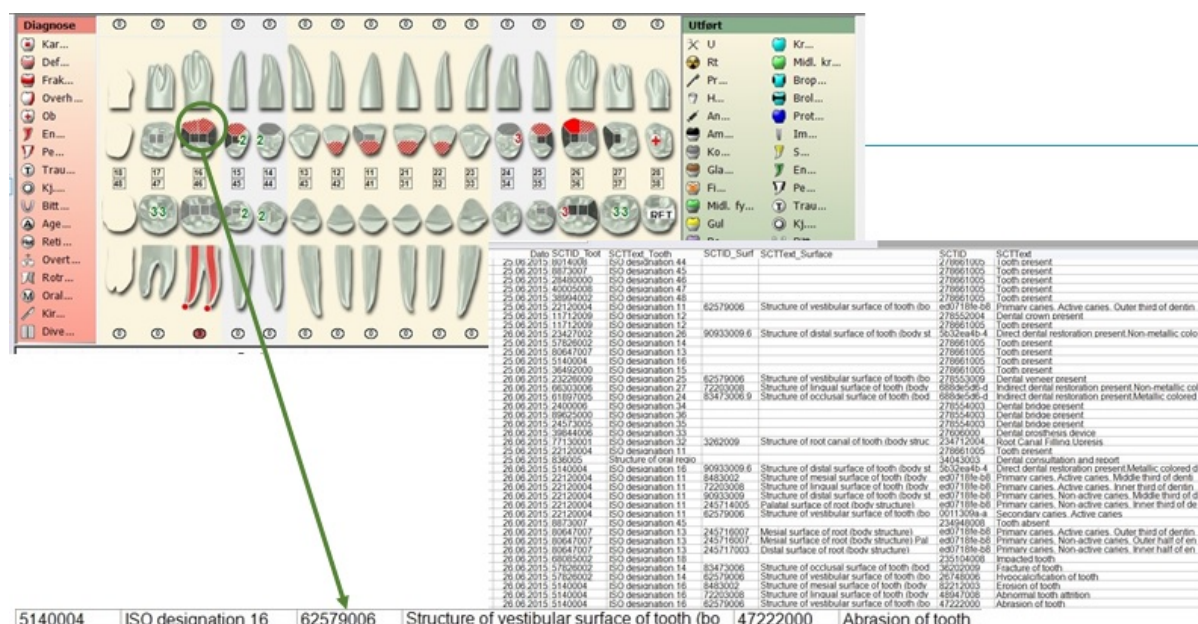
Diagnose
Kar...
Def...
Frak...
Overh...
Ob
En...
Pe...
Trau...
Kj...
Bitt...
Age...
Reti...
Overt...
Rotr...
Oral...
Kir...
Dive...

Utført
U
Rt
Pr...
H...
An...
Am...
Ko...
Gla...
Fi...
Midl. fy...
Gul
Kr...
Midl. kr...
Brop...
Brol...
Prot...
Im...
S...
En...
Pe...
Trau...
Kj...

18 48
17 47
16 46
15 45
14 44
13 43
12 42
11 41
21 31
22 32
23 33
24 34
25 35
26 36
27 37
28 38

| Dato | SCTID_Toot | SCTText_Tooth | SCTID_Surf | SCTText_Surface | SCTID | SCTText |
|---|---|---|---|---|---|---|
| 25.06.2015 | 8014008 | ISO designation 44 | | | 278661005 | Tooth present |
| 25.06.2015 | 8873007 | ISO designation 45 | | | 278661005 | Tooth present |
| 25.06.2015 | 28480000 | ISO designation 46 | | | 278661005 | Tooth present |
| 25.06.2015 | 40005008 | ISO designation 47 | | | 278661005 | Tooth present |
| 25.06.2015 | 38994002 | ISO designation 48 | | | 278661005 | Tooth present |
| 25.06.2015 | 22120004 | ISO designation 11 | 62579006 | Structure of vestibular surface of tooth (bo | 5b32ea4b-4 | Primary caries. Active caries. Outer third of dentin. |
| 25.06.2015 | 11712009 | ISO designation 12 | | | 278552004 | Dental crown present |
| 25.06.2015 | 11712009 | ISO designation 12 | | | 278661005 | Tooth present |
| 25.06.2015 | 22120004 | ISO designation 26 | 90933009 | Structure of distal surface of tooth (body st | 5b32ea4b-4 | Direct dental restoration present.Non-metallic colo |
| 25.06.2015 | 57826002 | ISO designation 14 | | | 278661005 | Tooth present |
| 25.06.2015 | 80647007 | ISO designation 13 | | | 278661005 | Tooth present |
| 25.06.2015 | 5140004 | ISO designation 16 | | | 278661005 | Tooth present |
| 25.06.2015 | 36492000 | ISO designation 15 | | | 278661005 | Tooth present |
| 26.06.2015 | 23226009 | ISO designation 25 | 62579006 | Structure of vestibular surface of tooth (bo | 278553009 | Dental veneer present |
| 26.06.2015 | 68303002 | ISO designation 27 | 72203008 | Structure of lingual surface of tooth (body | 688de5d6-d | Indirect dental restoration present.Non-metallic col |
| 26.06.2015 | 61897005 | ISO designation 24 | 83473006 | Structure of occlusal surface of tooth (bod | 688de5d6-d | Indirect dental restoration present.Metallic colored |
| 26.06.2015 | 2400006 | ISO designation 34 | | | 278554003 | Dental bridge present |
| 26.06.2015 | 89625000 | ISO designation 36 | | | 278554003 | Dental bridge present |
| 26.06.2015 | 24573005 | ISO designation 35 | | | 278554003 | Dental bridge present |
| 26.06.2015 | 39844006 | ISO designation 33 | | | 27606000 | Dental prosthesis device |
| 26.06.2015 | 77130001 | ISO designation 32 | 3262009 | Structure of root canal of tooth (body struc | 234712004 | Root Canal Filling Upresis |
| 26.06.2015 | 22120004 | ISO designation 11 | | | 278661005 | Tooth present |
| 26.06.2015 | 836005 | Structure of oral regio | | | 34043003 | Dental consultation and report |
| 26.06.2015 | 5140004 | ISO designation 16 | 90933009 | Structure of distal surface of tooth (body st | 5b32ea4b-4 | Direct dental restoration present.Metallic colored d |
| 26.06.2015 | 22120004 | ISO designation 11 | 8483002 | Structure of mesial surface of tooth (body | ed0718fe-b8 | Primary caries. Active caries. Middle third of denti |
| 26.06.2015 | 22120004 | ISO designation 11 | 72203008 | Structure of lingual surface of tooth (body | ed0718fe-b8 | Primary caries. Active caries. Inner third of dentin |
| 26.06.2015 | 22120004 | ISO designation 11 | 90933009 | Structure of distal surface of tooth (body st | ed0718fe-b8 | Primary caries. Non-active caries. Middle third of d |
| 26.06.2015 | 22120004 | ISO designation 11 | 245714005 | Palatal surface of root (body structure) | ed0718fe-b8 | Primary caries. Non-active caries. Inner third of de |
| 26.06.2015 | 22120004 | ISO designation 11 | 62579006 | Structure of vestibular surface of tooth (bo | 0011309a-a | Secondary caries. Active caries |
| 26.06.2015 | 8873007 | ISO designation 45 | | | 234948008 | Tooth absent |
| 26.06.2015 | 80647007 | ISO designation 13 | 245716007 | Mesial surface of root (body structure) | ed0718fe-b8 | Primary caries. Active caries. Outer third of dentin. |
| 26.06.2015 | 80647007 | ISO designation 13 | 245716007 | Mesial surface of root (body structure) Pal | ed0718fe-b8 | Primary caries. Non-active caries. Outer half of en |
| 26.06.2015 | 80647007 | ISO designation 13 | 245717003 | Distal surface of root (body structure) | ed0718fe-b8 | Primary caries. Non-active caries. Inner half of en |
| 26.06.2015 | 68085002 | ISO designation 18 | | | 235104008 | Impacted tooth |
| 26.06.2015 | 57826002 | ISO designation 14 | 83473006 | Structure of occlusal surface of tooth (bod | 36202009 | Fracture of tooth |
| 26.06.2015 | 57826002 | ISO designation 14 | 62579006 | Structure of vestibular surface of tooth (bo | 26748006 | Hypocalcification of tooth |
| 26.06.2015 | 5140004 | ISO designation 16 | 8483002 | Structure of mesial surface of tooth (body | 82212003 | Erosion of tooth |
| 26.06.2015 | 5140004 | ISO designation 16 | 72203008 | Structure of lingual surface of tooth (body | 48947008 | Abnormal tooth attrition |
| 26.06.2015 | 5140004 | ISO designation 16 | 62579006 | Structure of vestibular surface of tooth (bo | 47222000 | Abrasion of tooth |

| 5140004 | ISO designation 16 | 62579006 | Structure of vestibular surface of tooth (bo | 47222000 | Abrasion of tooth |
|---|---|---|---|---|---|